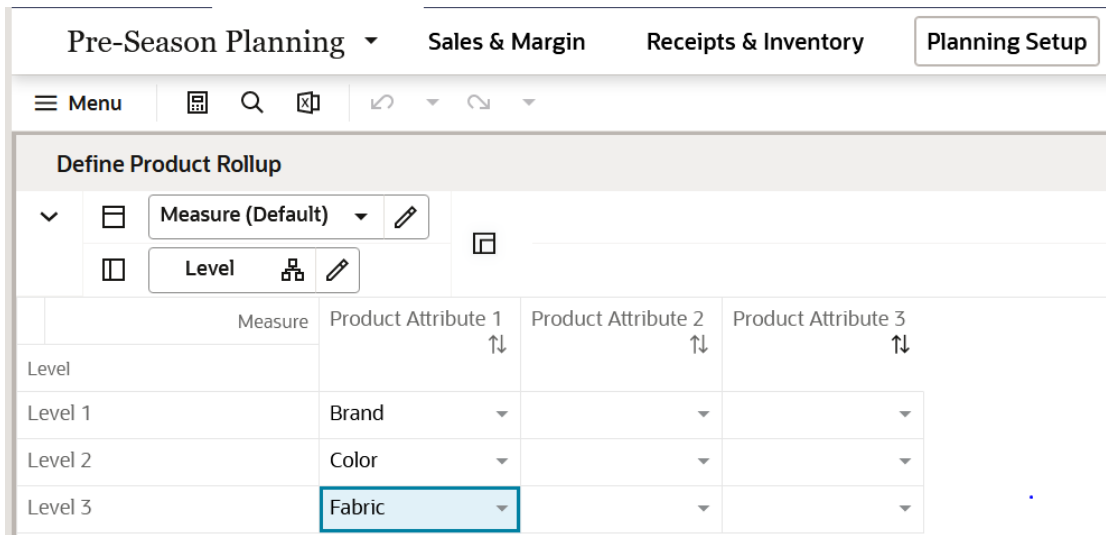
Pre-Season Planning ▾ Sales & Margin Receipts & Inventory Planning Setup

≡ Menu

Define Product Rollup

Measure (Default)

Level

| Measure / Level | Product Attribute 1 | Product Attribute 2 | Product Attribute 3 |
|---|---|---|---|
| Level 1 | Brand | | |
| Level 2 | Color | | |
| Level 3 | Fabric | | |